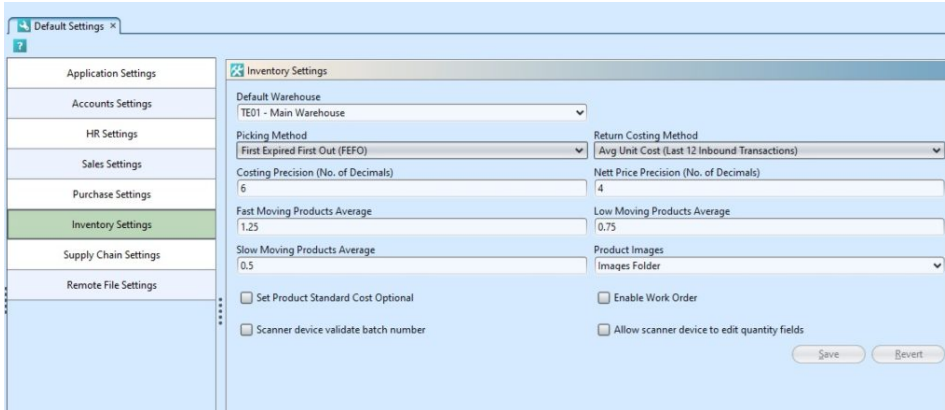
Default Settings ×

?

Application Settings

Accounts Settings

HR Settings

Sales Settings

Purchase Settings

Inventory Settings

Supply Chain Settings

Remote File Settings

Inventory Settings

Default Warehouse
TE01 - Main Warehouse

Picking Method
First Expired First Out (FEFO)

Return Costing Method
Avg Unit Cost (Last 12 Inbound Transactions)

Costing Precision (No. of Decimals)
6

Nett Price Precision (No. of Decimals)
4

Fast Moving Products Average
1.25

Low Moving Products Average
0.75

Slow Moving Products Average
0.5

Product Images
Images Folder

Set Product Standard Cost Optional

Enable Work Order

Scanner device validate batch number

Allow scanner device to edit quantity fields

Save

Revert